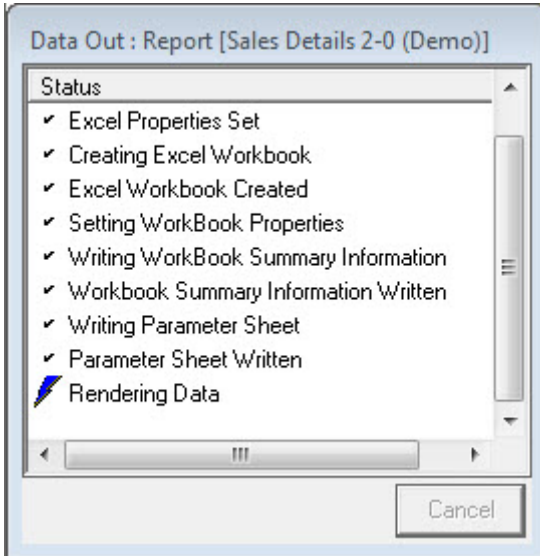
Data Out : Report [Sales Details 2-0 (Demo)]

Status

✔ Excel Properties Set
✔ Creating Excel Workbook
✔ Excel Workbook Created
✔ Setting WorkBook Properties
✔ Writing WorkBook Summary Information
✔ Workbook Summary Information Written
✔ Writing Parameter Sheet
✔ Parameter Sheet Written
Rendering Data

Cancel